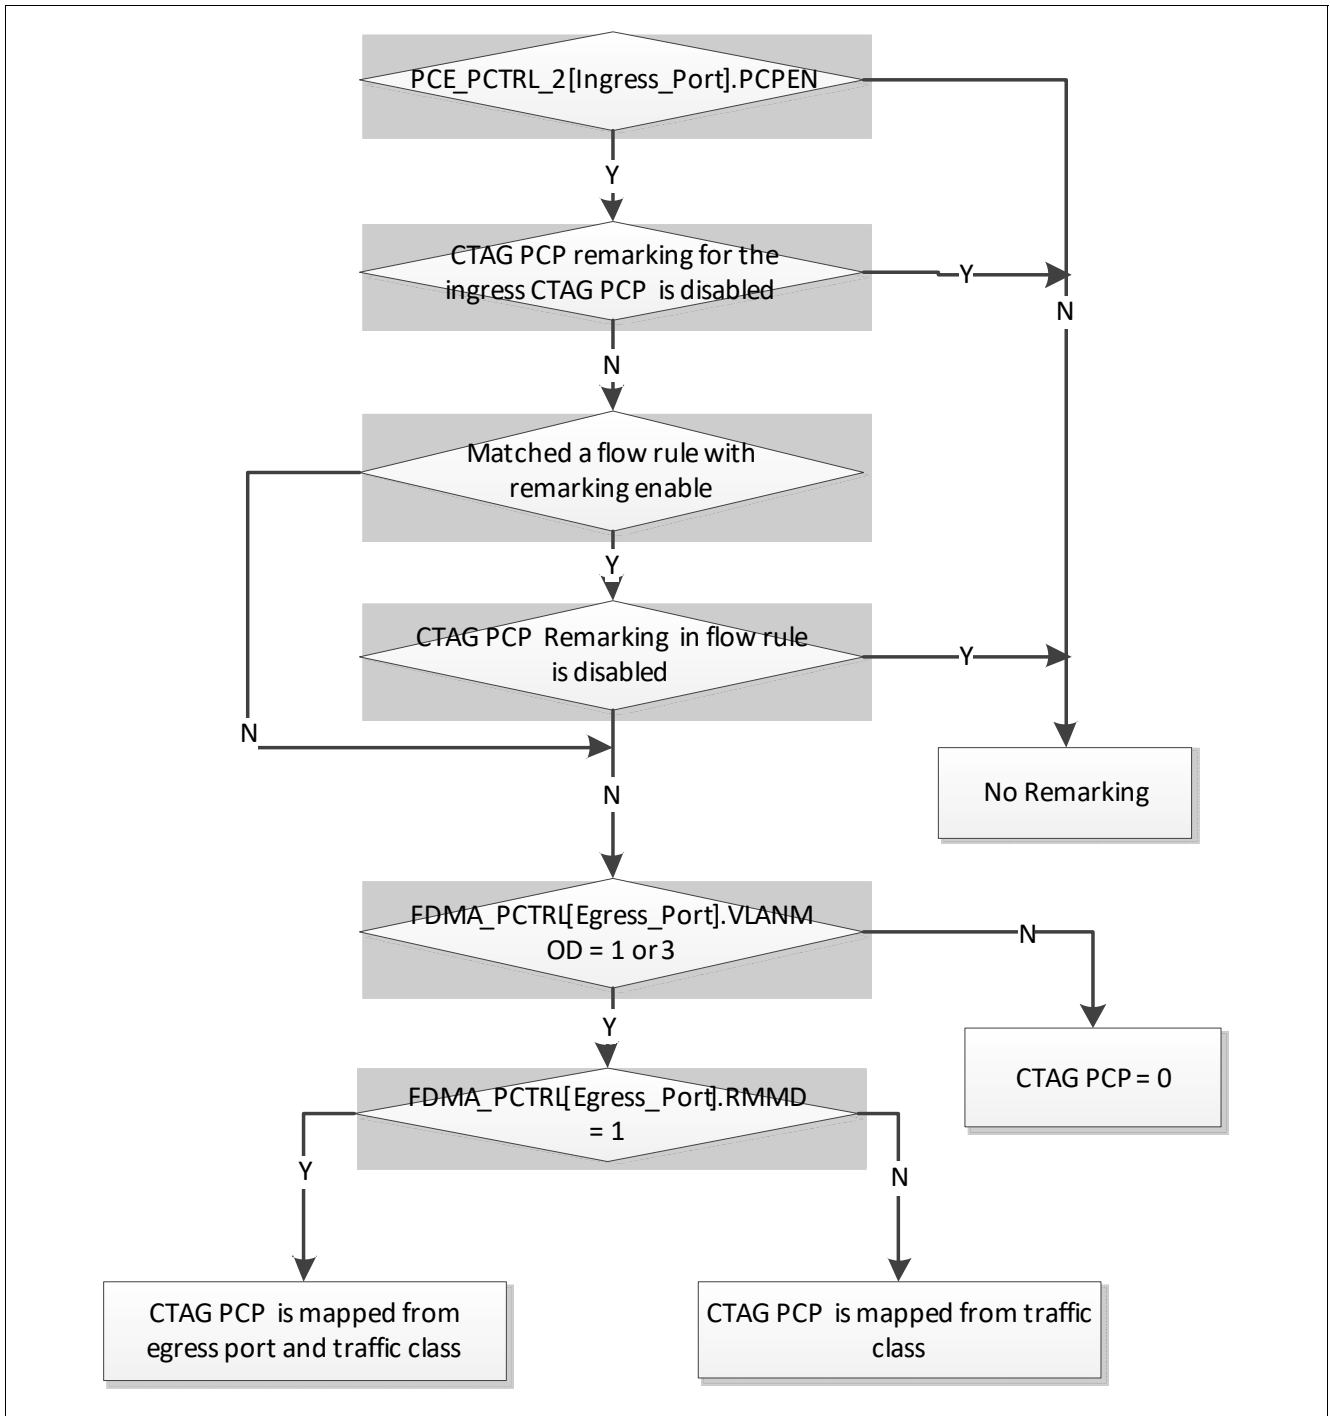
PCE_PCTRL_2[Ingress_Port].PCPEN

Y

CTAG PCP remarking for the ingress CTAG PCP is disabled

Y

N

N

Matched a flow rule with remarking enable

Y

CTAG PCP Remarking in flow rule is disabled

Y

N

N

No Remarking

FDMA_PCTRL[Egress_Port].VLANMOD = 1 or 3

N

Y

CTAG PCP = 0

FDMA_PCTRL[Egress_Port].RMMD = 1

Y

N

CTAG PCP is mapped from egress port and traffic class

CTAG PCP is mapped from traffic class